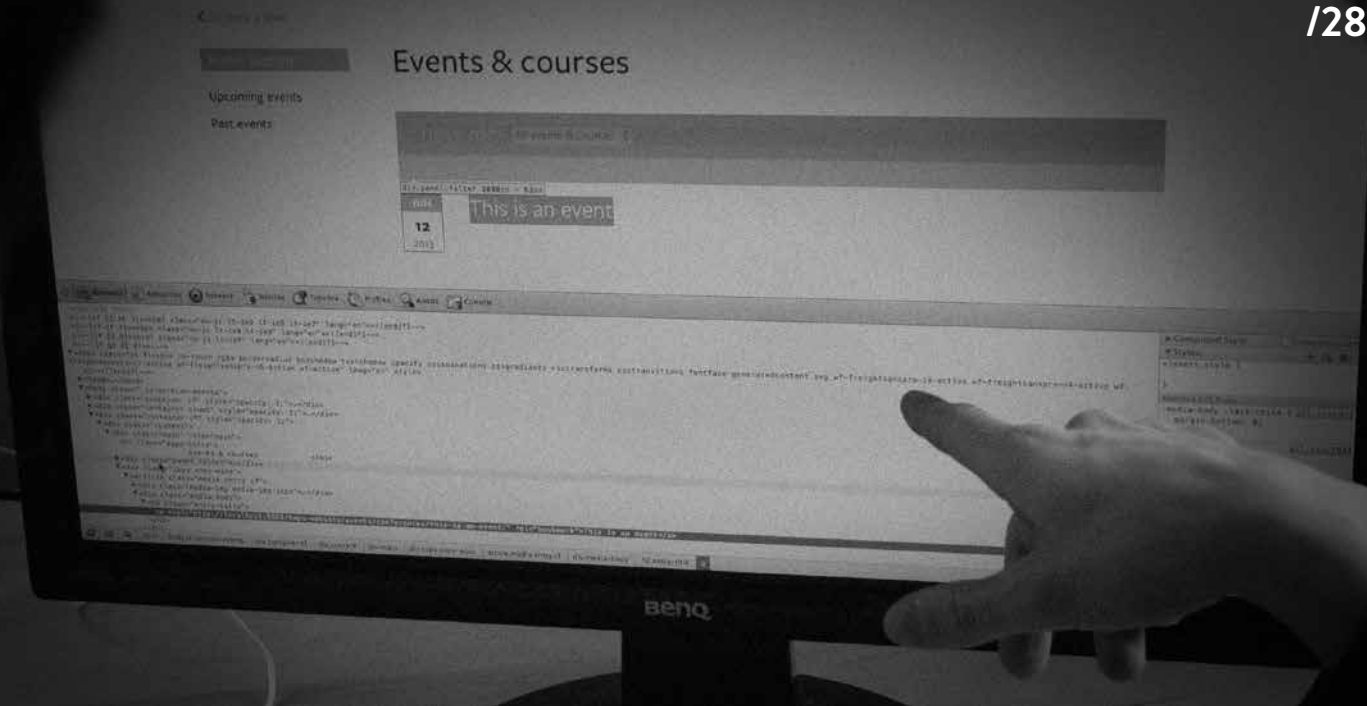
/28

Events & courses

Upcoming events

Past events

All events & courses

12

2013

This is an event

Elements

Resources

Network

Sources

Timeline

Profiles

Audits

Console

Events & courses

Computed Style

Styles

element.style {

}

margin-bottom: 0;

BenQ